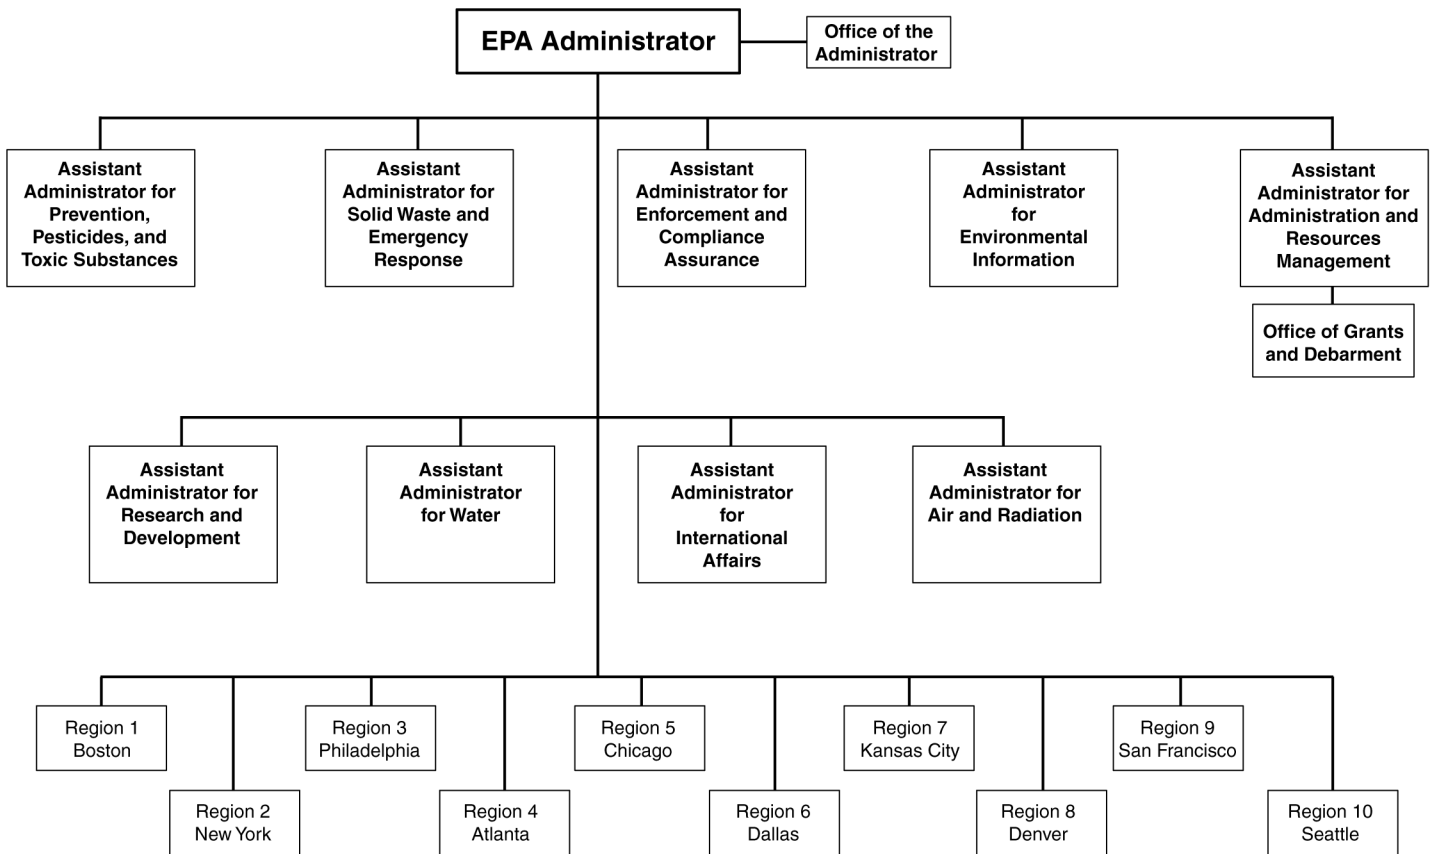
EPA Administrator

Office of the Administrator

Assistant Administrator for Prevention, Pesticides, and Toxic Substances

Assistant Administrator for Solid Waste and Emergency Response

Assistant Administrator for Enforcement and Compliance Assurance

Assistant Administrator for Environmental Information

Assistant Administrator for Administration and Resources Management

Office of Grants and Debarment

Assistant Administrator for Research and Development

Assistant Administrator for Water

Assistant Administrator for International Affairs

Assistant Administrator for Air and Radiation

Region 1 Boston

Region 2 New York

Region 3 Philadelphia

Region 4 Atlanta

Region 5 Chicago

Region 6 Dallas

Region 7 Kansas City

Region 8 Denver

Region 9 San Francisco

Region 10 Seattle